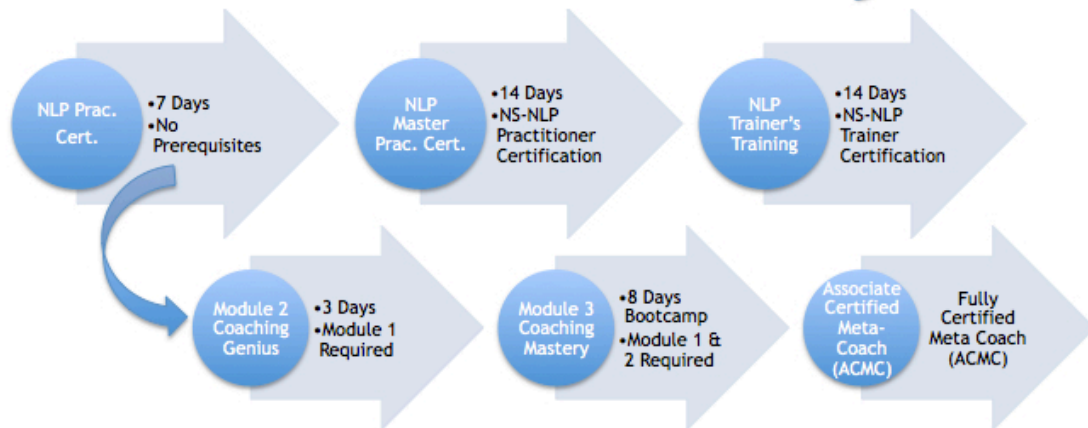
NLP Prac. Cert.

•7 Days
•No Prerequisites

NLP Master Prac. Cert.

•14 Days
•NS-NLP Practitioner Certification

NLP Trainer's Training

•14 Days
•NS-NLP Trainer Certification

Module 2 Coaching Genius

•3 Days
•Module 1 Required

Module 3 Coaching Mastery

•8 Days Bootcamp
•Module 1 & 2 Required

Associate Certified Meta-Coach (ACMC)

Fully Certified Meta Coach (ACMC)